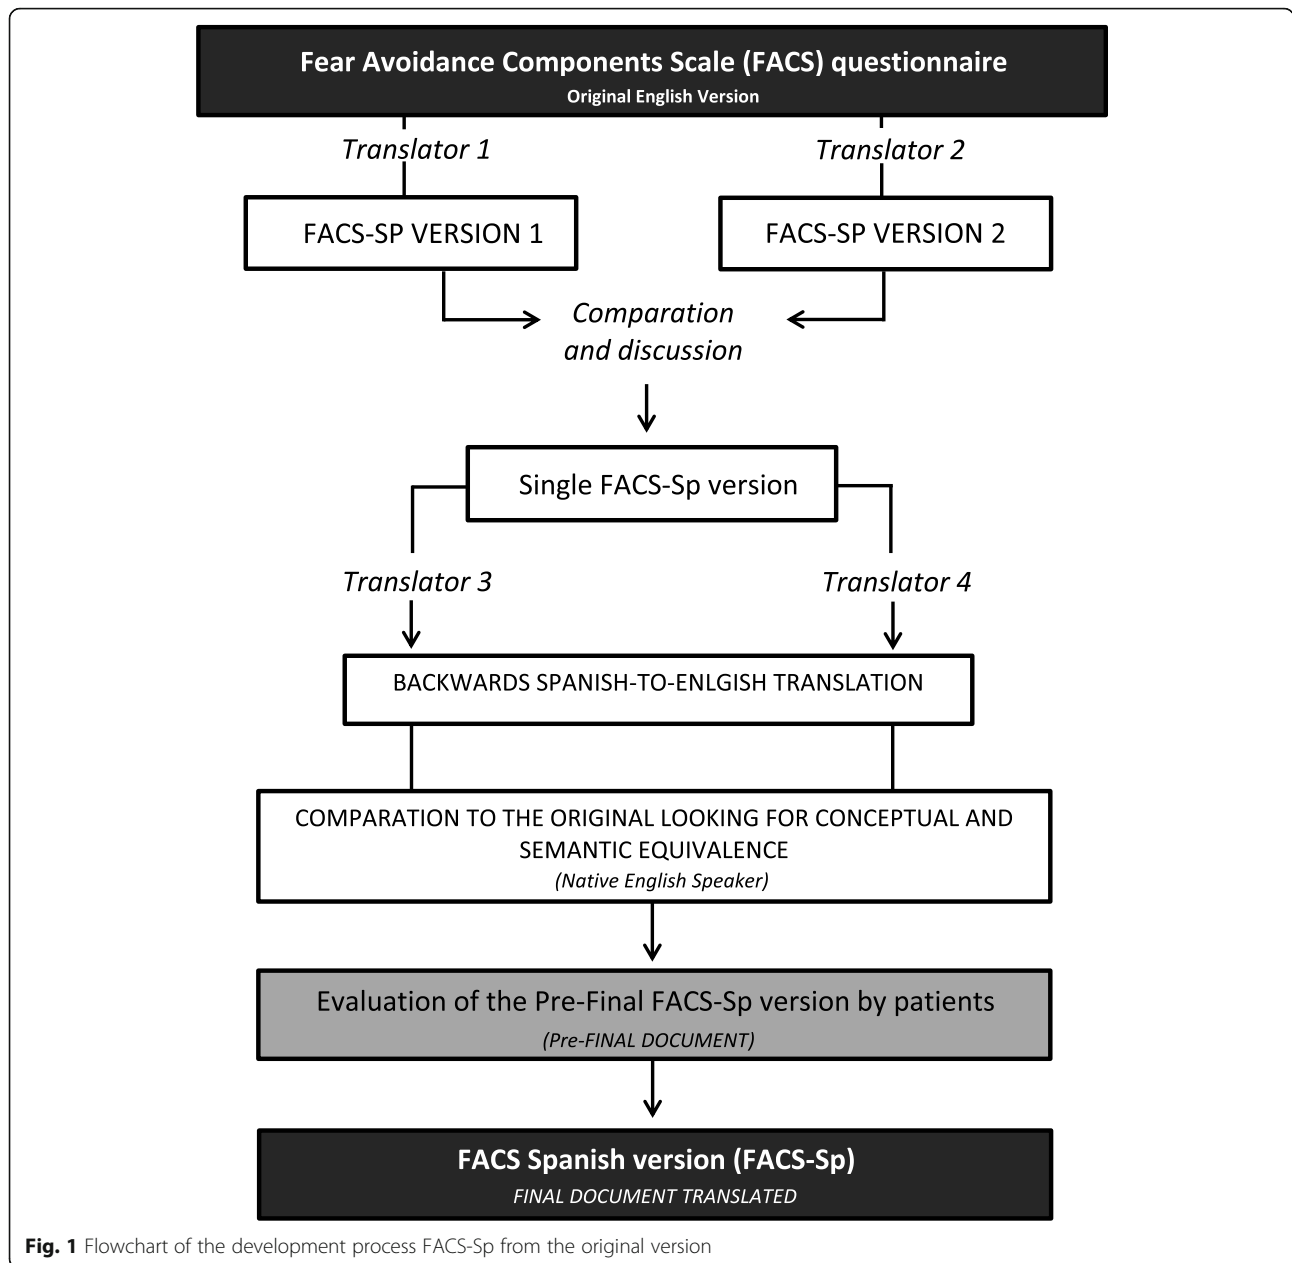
Fear Avoidance Components Scale (FACS) questionnaire
Original English Version

Translator 1

Translator 2

FACS-SP VERSION 1

FACS-SP VERSION 2

Comparation and discussion

Single FACS-Sp version

Translator 3

Translator 4

BACKWARDS SPANISH-TO-ENLGISH TRANSLATION

COMPARATION TO THE ORIGINAL LOOKING FOR CONCEPTUAL AND SEMANTIC EQUIVALENCE
(Native English Speaker)

Evaluation of the Pre-Final FACS-Sp version by patients
(Pre-FINAL DOCUMENT)

FACS Spanish version (FACS-Sp)
FINAL DOCUMENT TRANSLATED

Fig. 1 Flowchart of the development process FACS-Sp from the original version